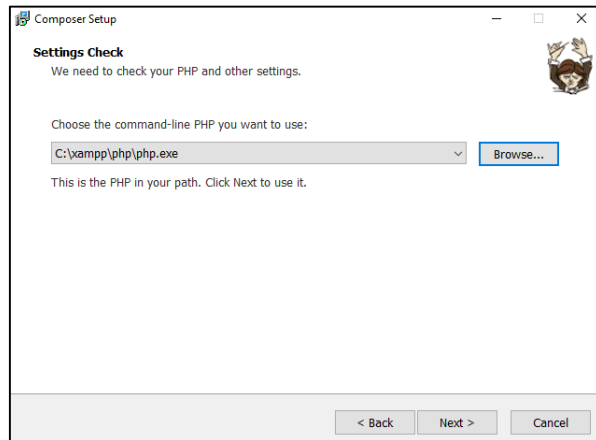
Composer Setup

Settings Check
We need to check your PHP and other settings.

Choose the command-line PHP you want to use:

C:\xampp\php\php.exe

Browse...

This is the PHP in your path. Click Next to use it.

< Back

Next >

Cancel